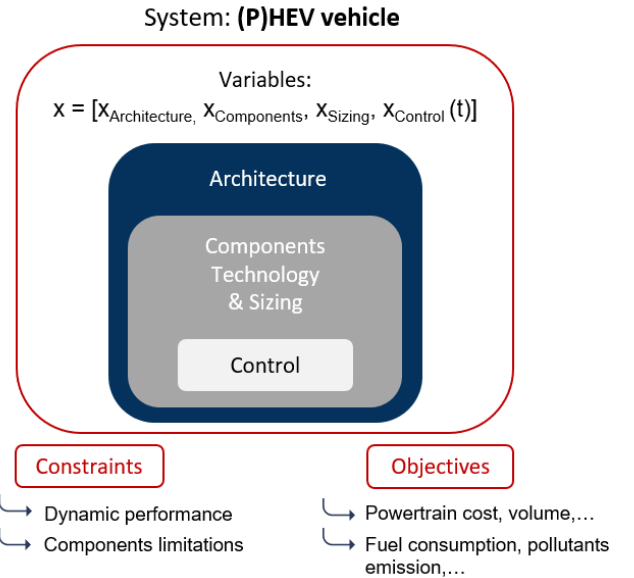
System: **(P)HEV vehicle**

Variables:

$x = [x_{Architecture,}\ x_{Components},\ x_{Sizing},\ x_{Control}\ (t)]$

Architecture

Components Technology & Sizing

Control

Constraints

Dynamic performance

Components limitations

Objectives

Powertrain cost, volume,…

Fuel consumption, pollutants emission,…